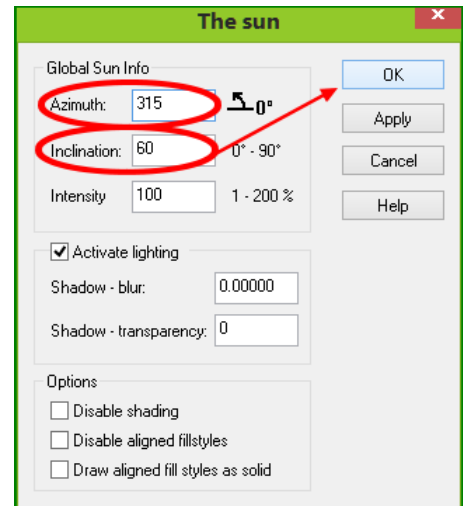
The sun

Global Sun Info

Azimuth: 315 0°

Inclination: 60 0° - 90°

Intensity 100 1 - 200 %

OK

Apply

Cancel

Help

Activate lighting

Shadow - blur: 0.00000

Shadow - transparency: 0

Options

Disable shading

Disable aligned fillstyles

Draw aligned fill styles as solid